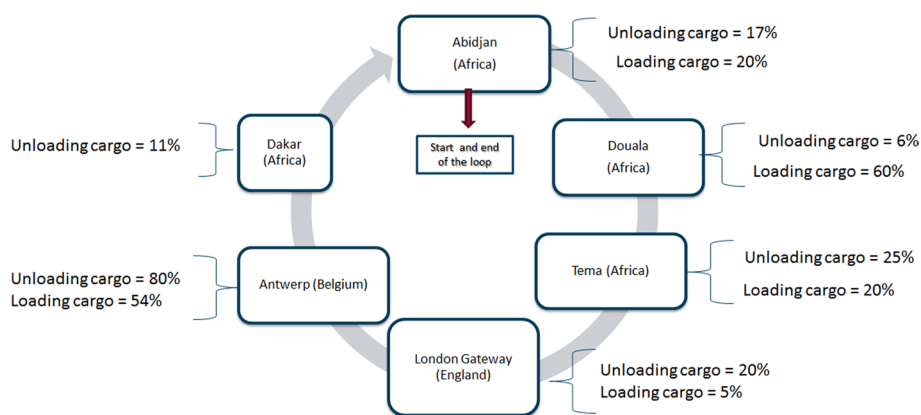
Abidjan
(Africa)

Unloading cargo = 17%
Loading cargo = 20%

Start and end of the loop

Dakar
(Africa)

Unloading cargo = 11%

Douala
(Africa)

Unloading cargo = 6%
Loading cargo = 60%

Tema (Africa)

Unloading cargo = 25%
Loading cargo = 20%

Antwerp (Belgium)

Unloading cargo = 80%
Loading cargo = 54%

London Gateway
(England)

Unloading cargo = 20%
Loading cargo = 5%